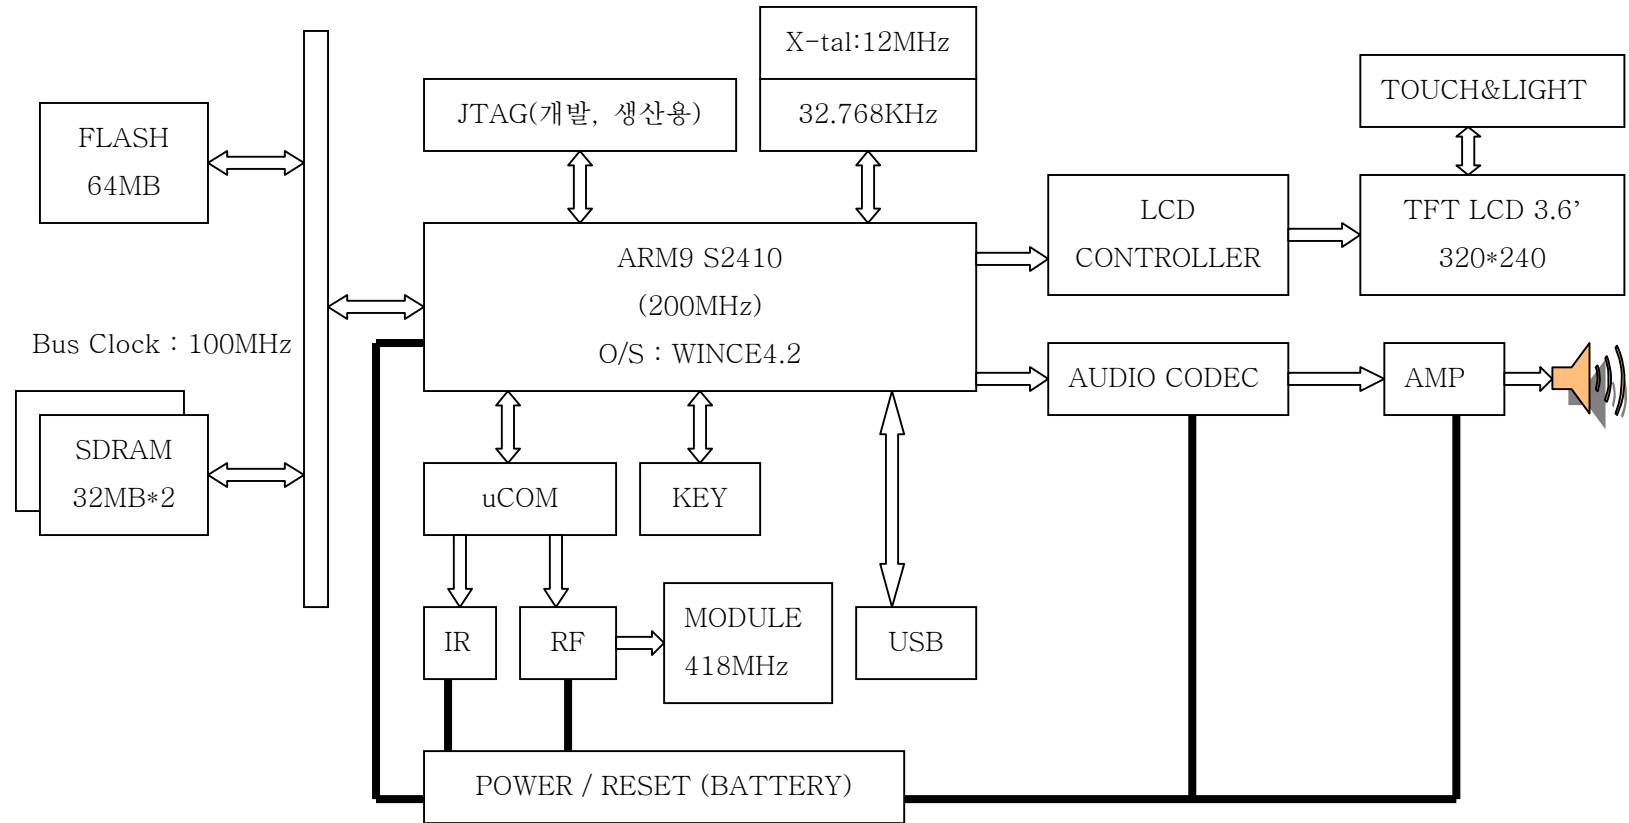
FLASH
64MB

Bus Clock : 100MHz

SDRAM
32MB*2

JTAG(개발, 생산용)

X-tal:12MHz
32.768KHz

TOUCH&LIGHT

ARM9 S2410
(200MHz)
O/S : WINCE4.2

LCD
CONTROLLER

TFT LCD 3.6’
320*240

AUDIO CODEC

AMP

uCOM

KEY

IR

RF

MODULE
418MHz

USB

POWER / RESET (BATTERY)